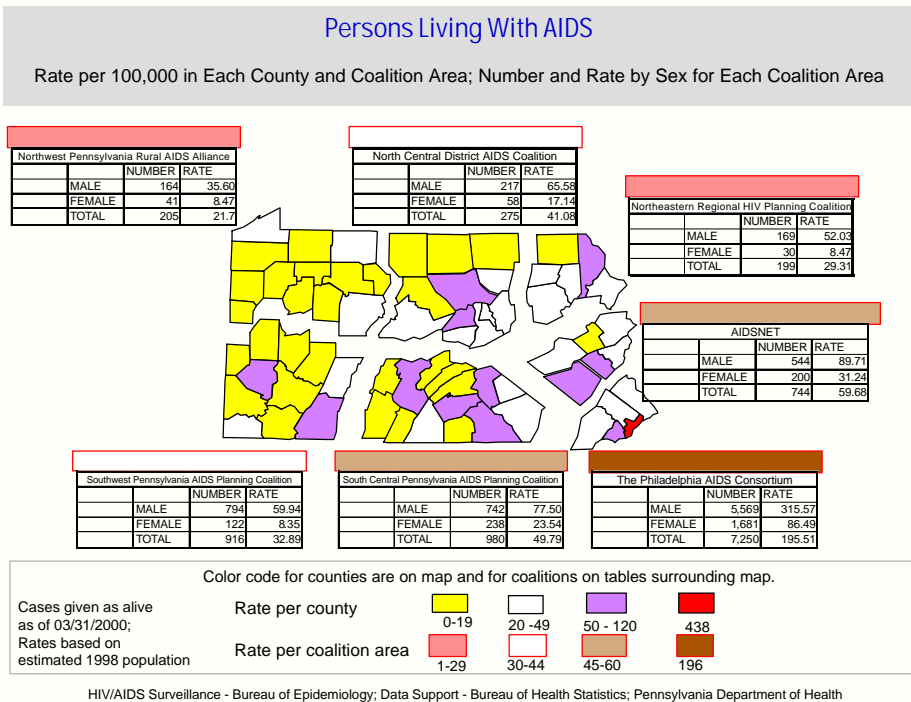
Persons Living With AIDS

Rate per 100,000 in Each County and Coalition Area; Number and Rate by Sex for Each Coalition Area

Northwest Pennsylvania Rural AIDS Alliance

| | NUMBER | RATE |
|---|---|---|
| MALE | 164 | 35.60 |
| FEMALE | 41 | 8.47 |
| TOTAL | 205 | 21.7 |

North Central District AIDS Coalition

| | NUMBER | RATE |
|---|---|---|
| MALE | 217 | 65.58 |
| FEMALE | 58 | 17.14 |
| TOTAL | 275 | 41.08 |

Northeastern Regional HIV Planning Coalition

| | NUMBER | RATE |
|---|---|---|
| MALE | 169 | 52.03 |
| FEMALE | 30 | 8.47 |
| TOTAL | 199 | 29.31 |

AIDSNET

| | NUMBER | RATE |
|---|---|---|
| MALE | 544 | 89.71 |
| FEMALE | 200 | 31.24 |
| TOTAL | 744 | 59.68 |

Southwest Pennsylvania AIDS Planning Coalition

| | NUMBER | RATE |
|---|---|---|
| MALE | 794 | 59.94 |
| FEMALE | 122 | 8.35 |
| TOTAL | 916 | 32.89 |

South Central Pennsylvania AIDS Planning Coalition

| | NUMBER | RATE |
|---|---|---|
| MALE | 742 | 77.50 |
| FEMALE | 238 | 23.54 |
| TOTAL | 980 | 49.79 |

The Philadelphia AIDS Consortium

| | NUMBER | RATE |
|---|---|---|
| MALE | 5,569 | 315.57 |
| FEMALE | 1,681 | 86.49 |
| TOTAL | 7,250 | 195.51 |

Color code for counties are on map and for coalitions on tables surrounding map.

Cases given as alive as of 03/31/2000; Rates based on estimated 1998 population

Rate per county
0-19
20 -49
50 - 120
438

Rate per coalition area
1-29
30-44
45-60
196

HIV/AIDS Surveillance - Bureau of Epidemiology; Data Support - Bureau of Health Statistics; Pennsylvania Department of Health